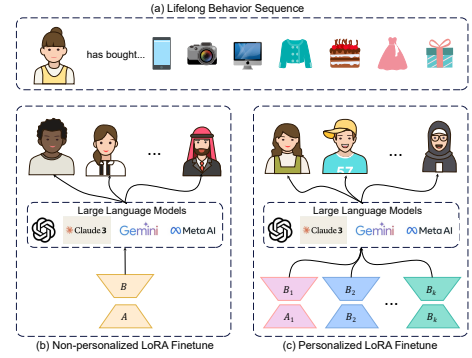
(a) Lifelong Behavior Sequence

has bought...

...

Large Language Models

Claude 3

Gemini

Meta AI

$B$

$A$

(b) Non-personalized LoRA Finetune

57

...

Large Language Models

Claude 3

Gemini

Meta AI

$B_1$

$A_1$

$B_2$

$B_2$

...

$B_k$

$B_k$

(c) Personalized LoRA Finetune